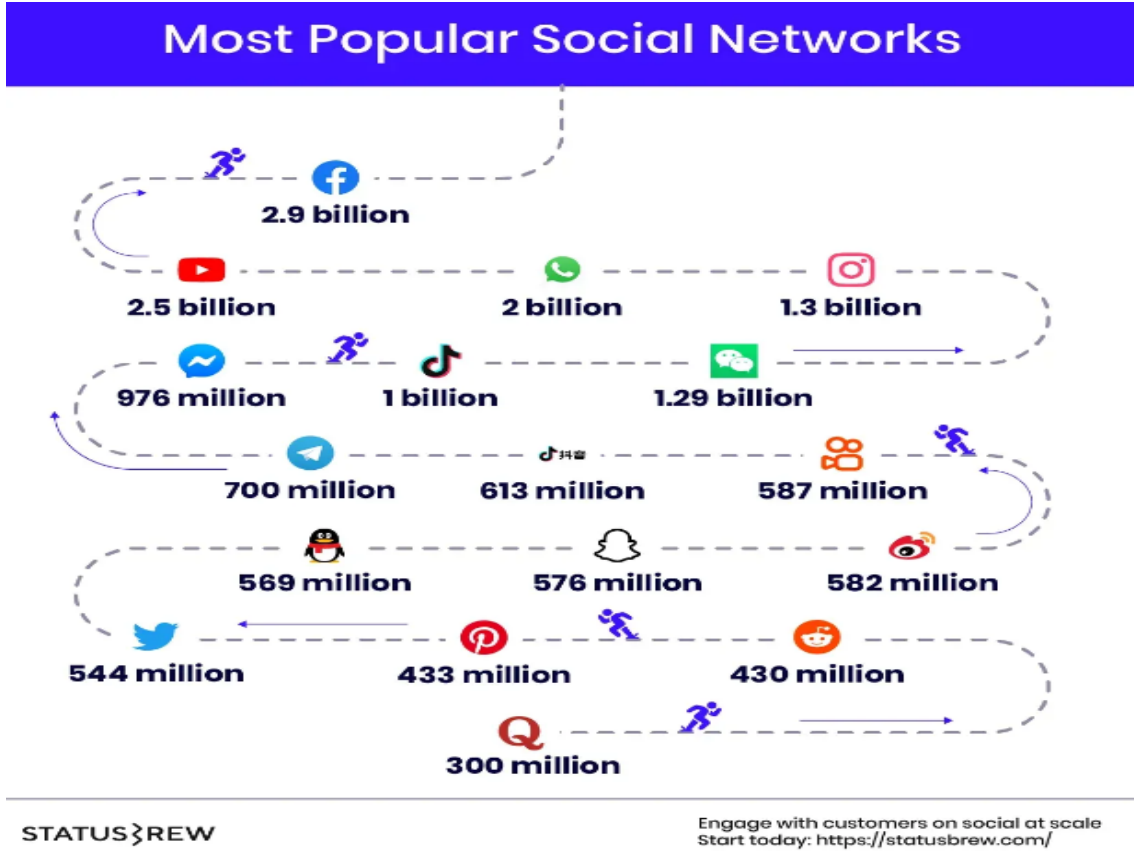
Most Popular Social Networks

2.9 billion

2.5 billion

2 billion

1.3 billion

976 million

1 billion

1.29 billion

700 million

抖音

613 million

587 million

569 million

576 million

582 million

544 million

433 million

430 million

300 million

STATUSBREW

Engage with customers on social at scale
Start today: https://statusbrew.com/